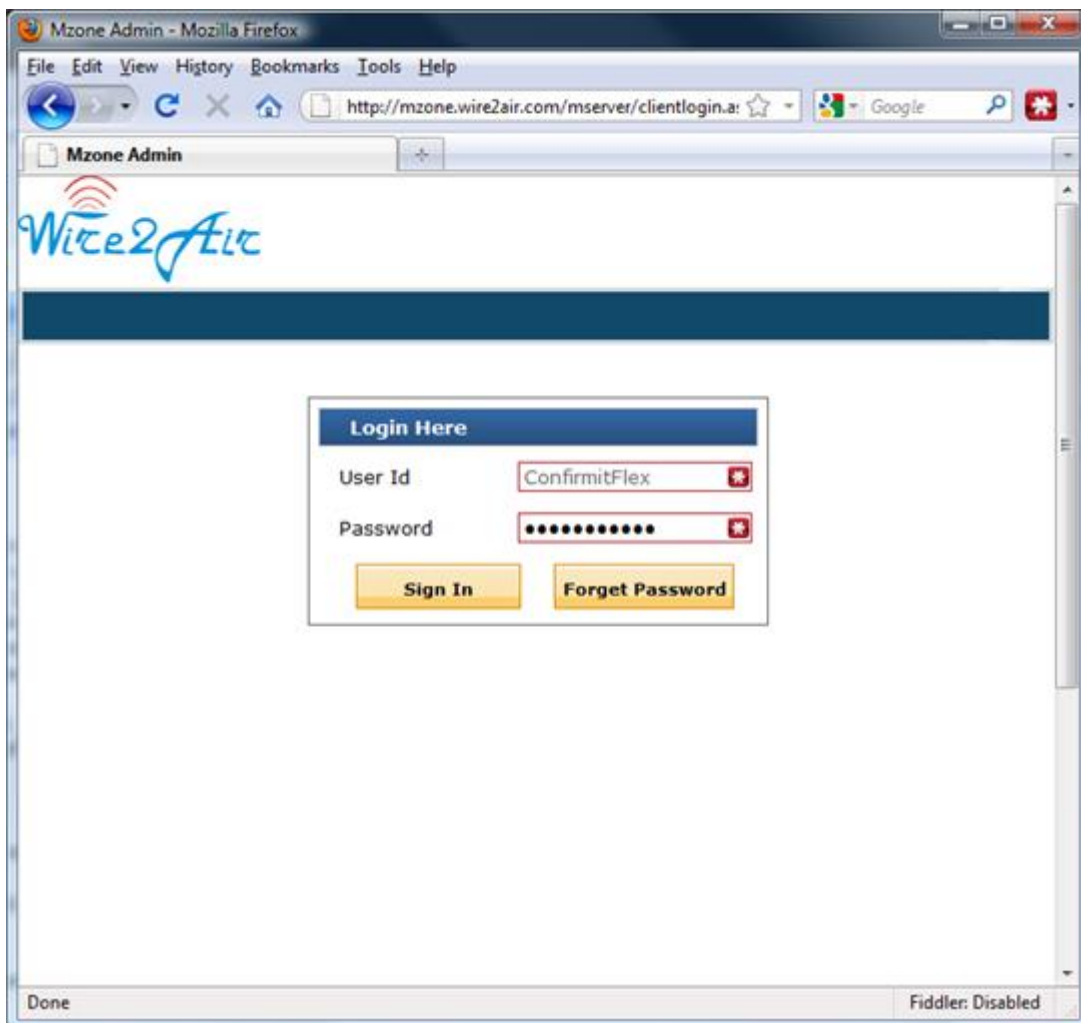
Mzone Admin - Mozilla Firefox

File Edit View History Bookmarks Tools Help

http://mzone.wire2air.com/mserver/clientlogin.a:

Google

Mzone Admin

Wire2Air

Login Here

User Id ConfirmitFlex

Password ••••••••••••

Sign In

Forget Password

Done

Fiddler: Disabled